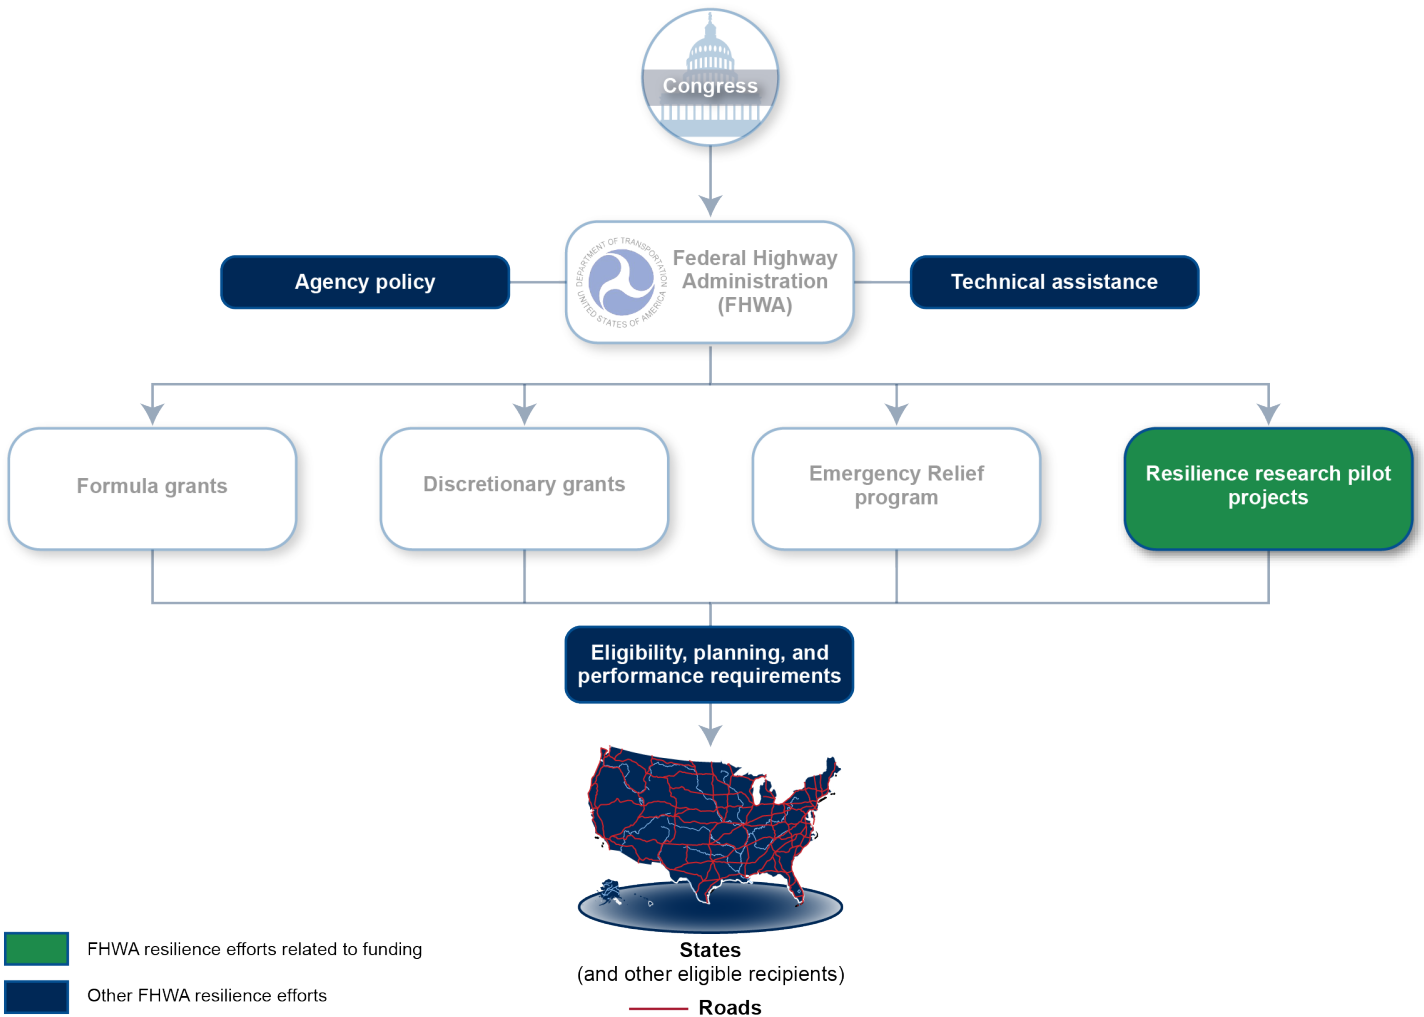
Congress

Agency policy

DEPARTMENT OF TRANSPORTATION UNITED STATES OF AMERICA

Federal Highway Administration (FHWA)

Technical assistance

Formula grants

Discretionary grants

Emergency Relief program

Resilience research pilot projects

Eligibility, planning, and performance requirements

States
(and other eligible recipients)

Roads

FHWA resilience efforts related to funding

Other FHWA resilience efforts